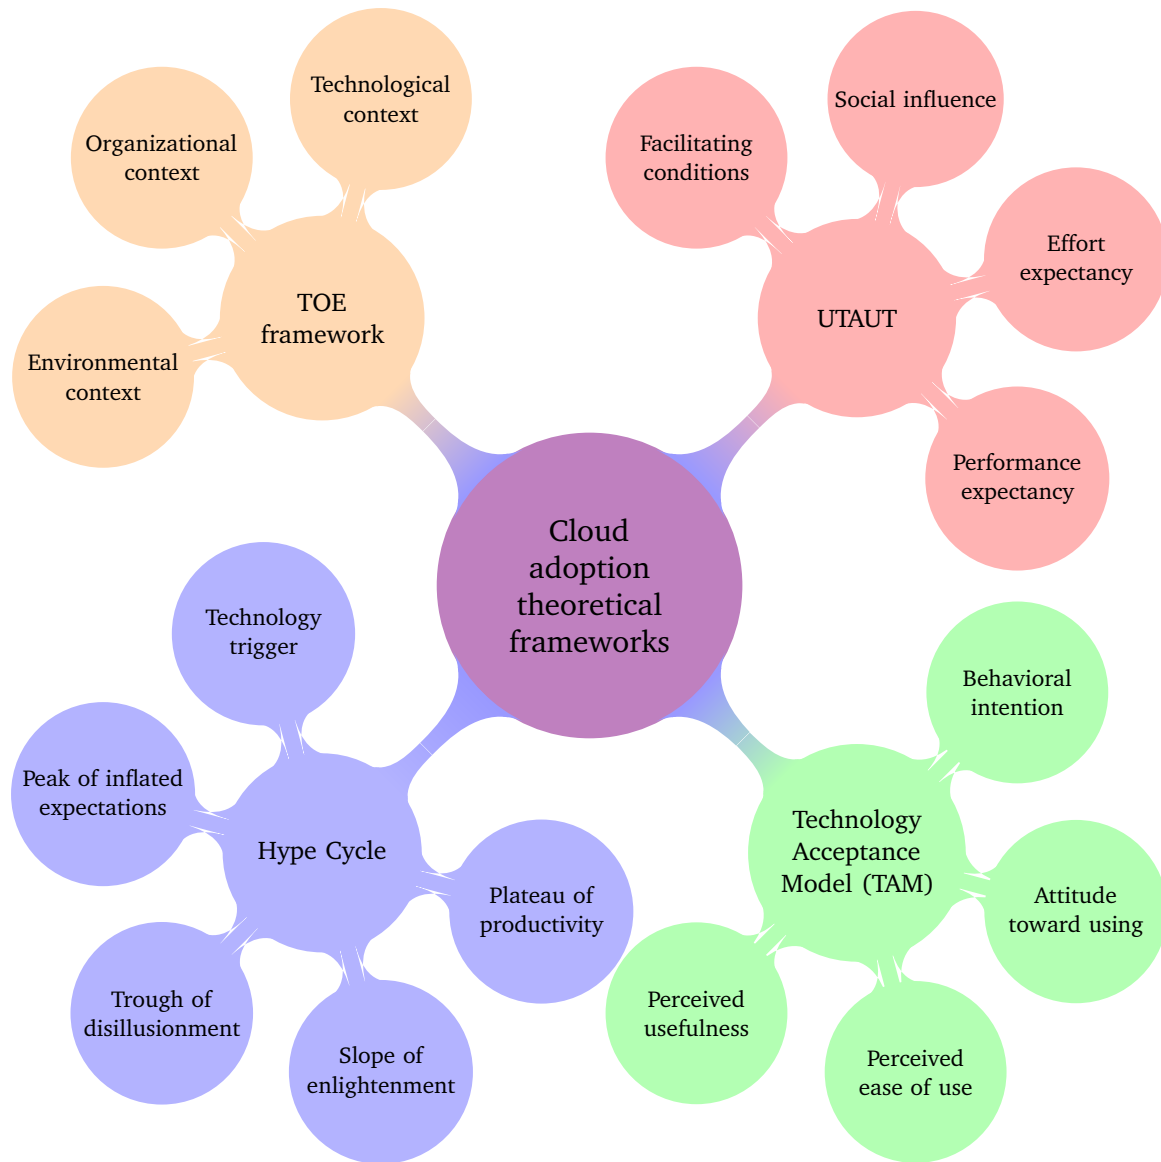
Cloud adoption theoretical frameworks

TOE framework

Technological context

Organizational context

Environmental context

UTAUT

Social influence

Facilitating conditions

Effort expectancy

Performance expectancy

Hype Cycle

Technology trigger

Peak of inflated expectations

Trough of disillusionment

Slope of enlightenment

Plateau of productivity

Technology Acceptance Model (TAM)

Behavioral intention

Attitude toward using

Perceived ease of use

Perceived usefulness